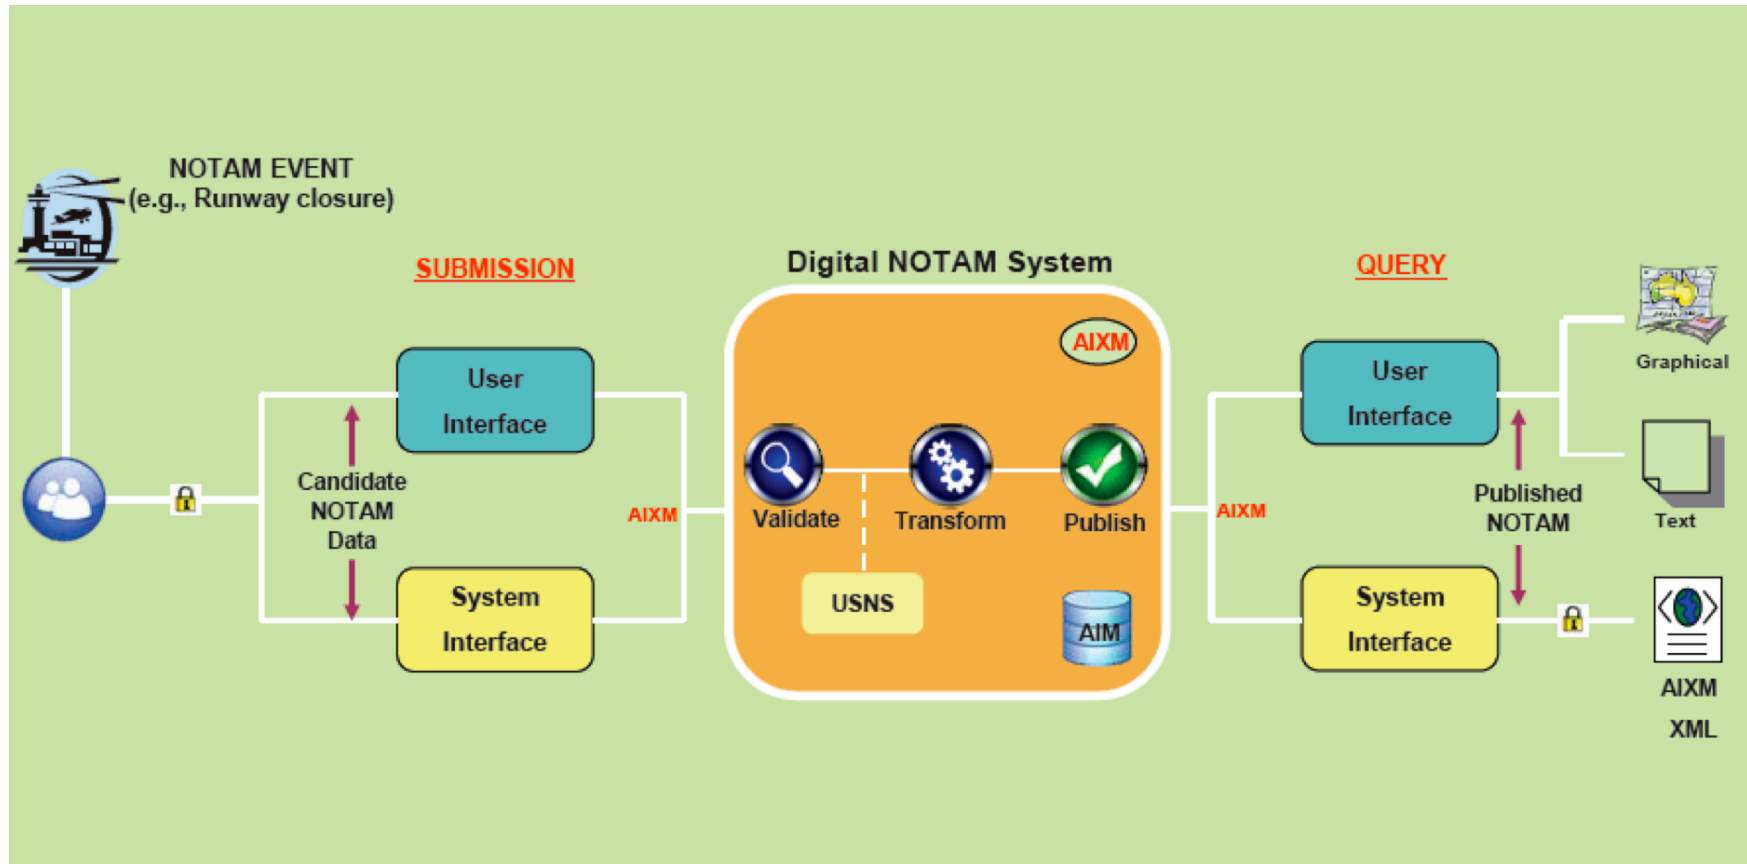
NOTAM EVENT
(e.g., Runway closure)

SUBMISSION

Digital NOTAM System

QUERY

User Interface

Candidate NOTAM Data

System Interface

AIXM

AIXM

Validate

Transform

Publish

USNS

AIM

AIXM

User Interface

Published NOTAM

System Interface

Graphical

Text

AIXM XML